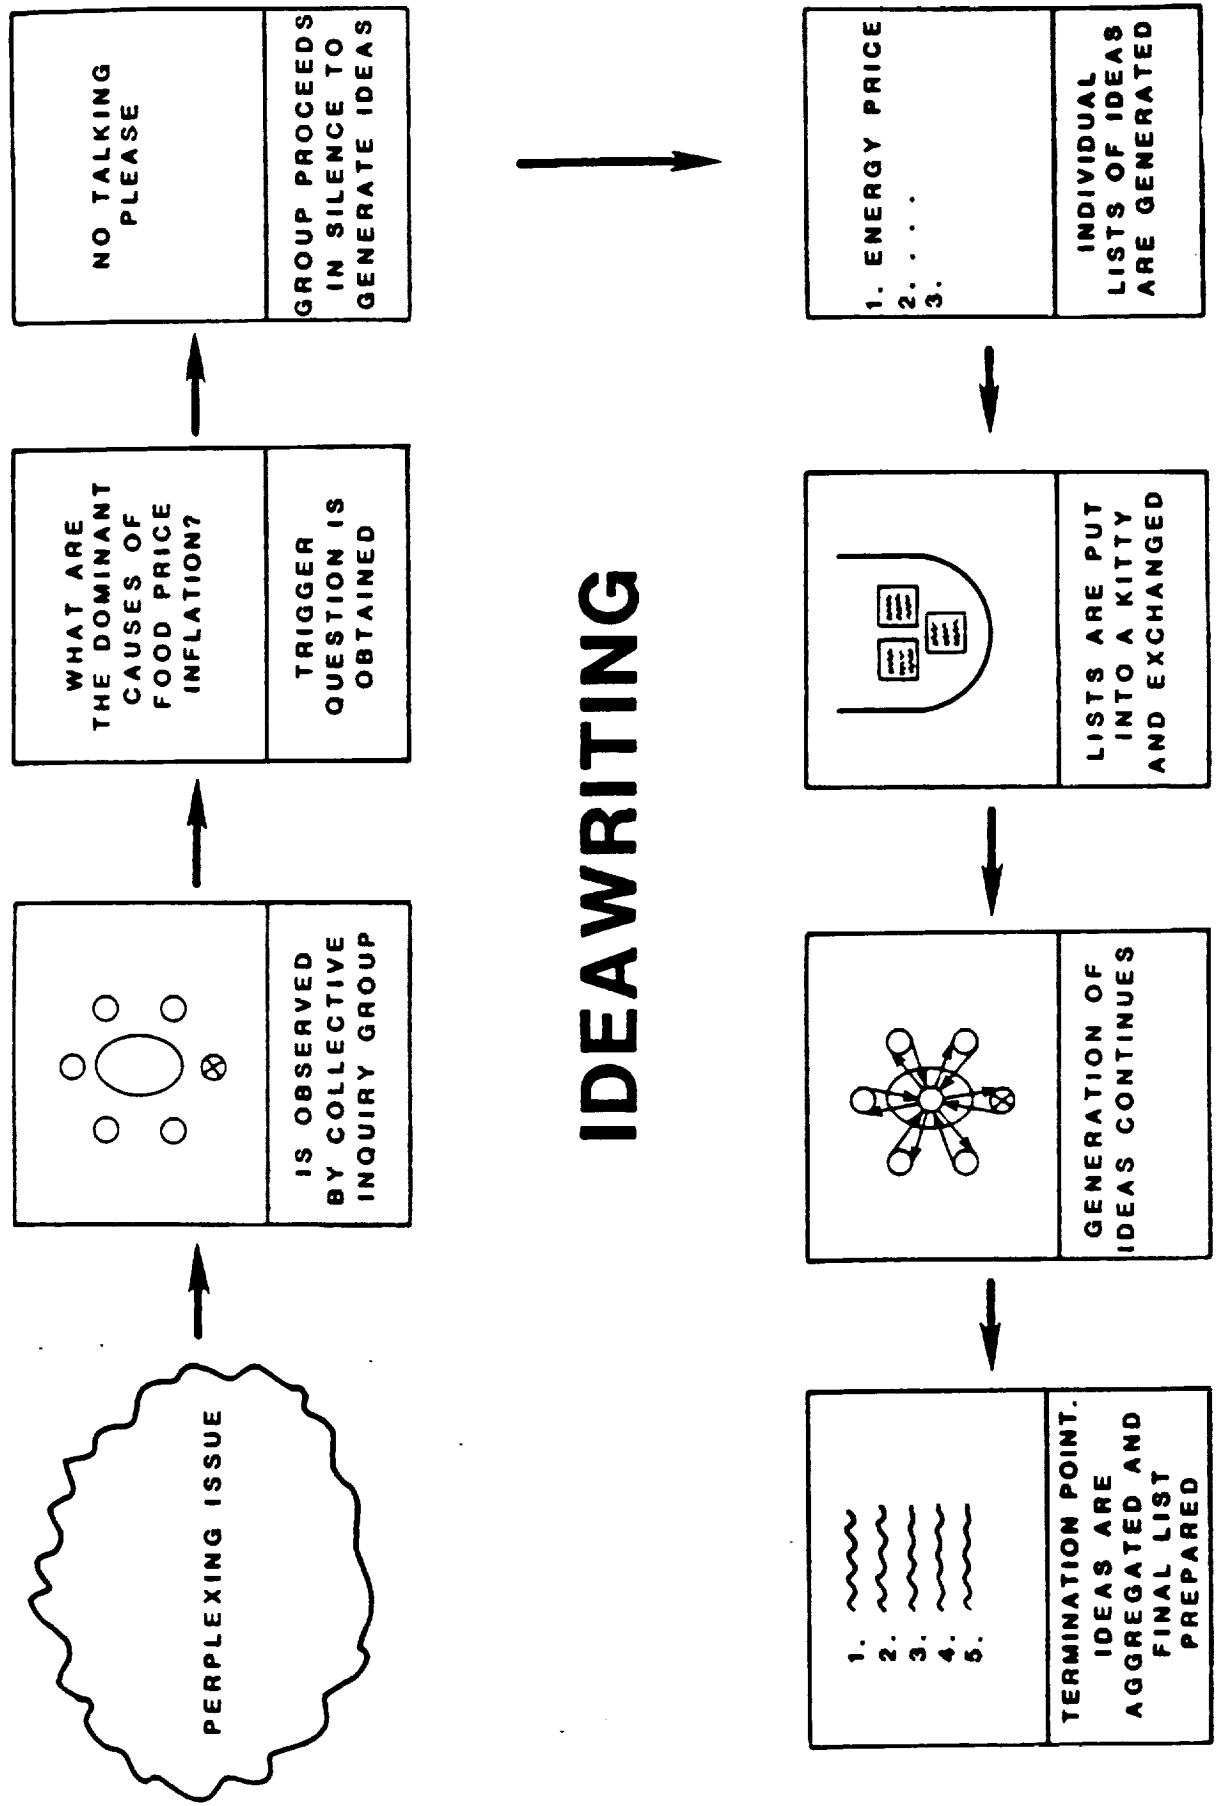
IDEAWRITING

PERPLEXING ISSUE

IS OBSERVED BY COLLECTIVE INQUIRY GROUP

WHAT ARE THE DOMINANT CAUSES OF FOOD PRICE INFLATION?

TRIGGER QUESTION IS OBTAINED

NO TALKING PLEASE

GROUP PROCEEDS IN SILENCE TO GENERATE IDEAS

1. ENERGY PRICE
2. . . .
3.

INDIVIDUAL LISTS OF IDEAS ARE GENERATED

LISTS ARE PUT INTO A KITTY AND EXCHANGED

GENERATION OF IDEAS CONTINUES

1.
2.
3.
4.
5.

TERMINATION POINT. IDEAS ARE AGGREGATED AND FINAL LIST PREPARED